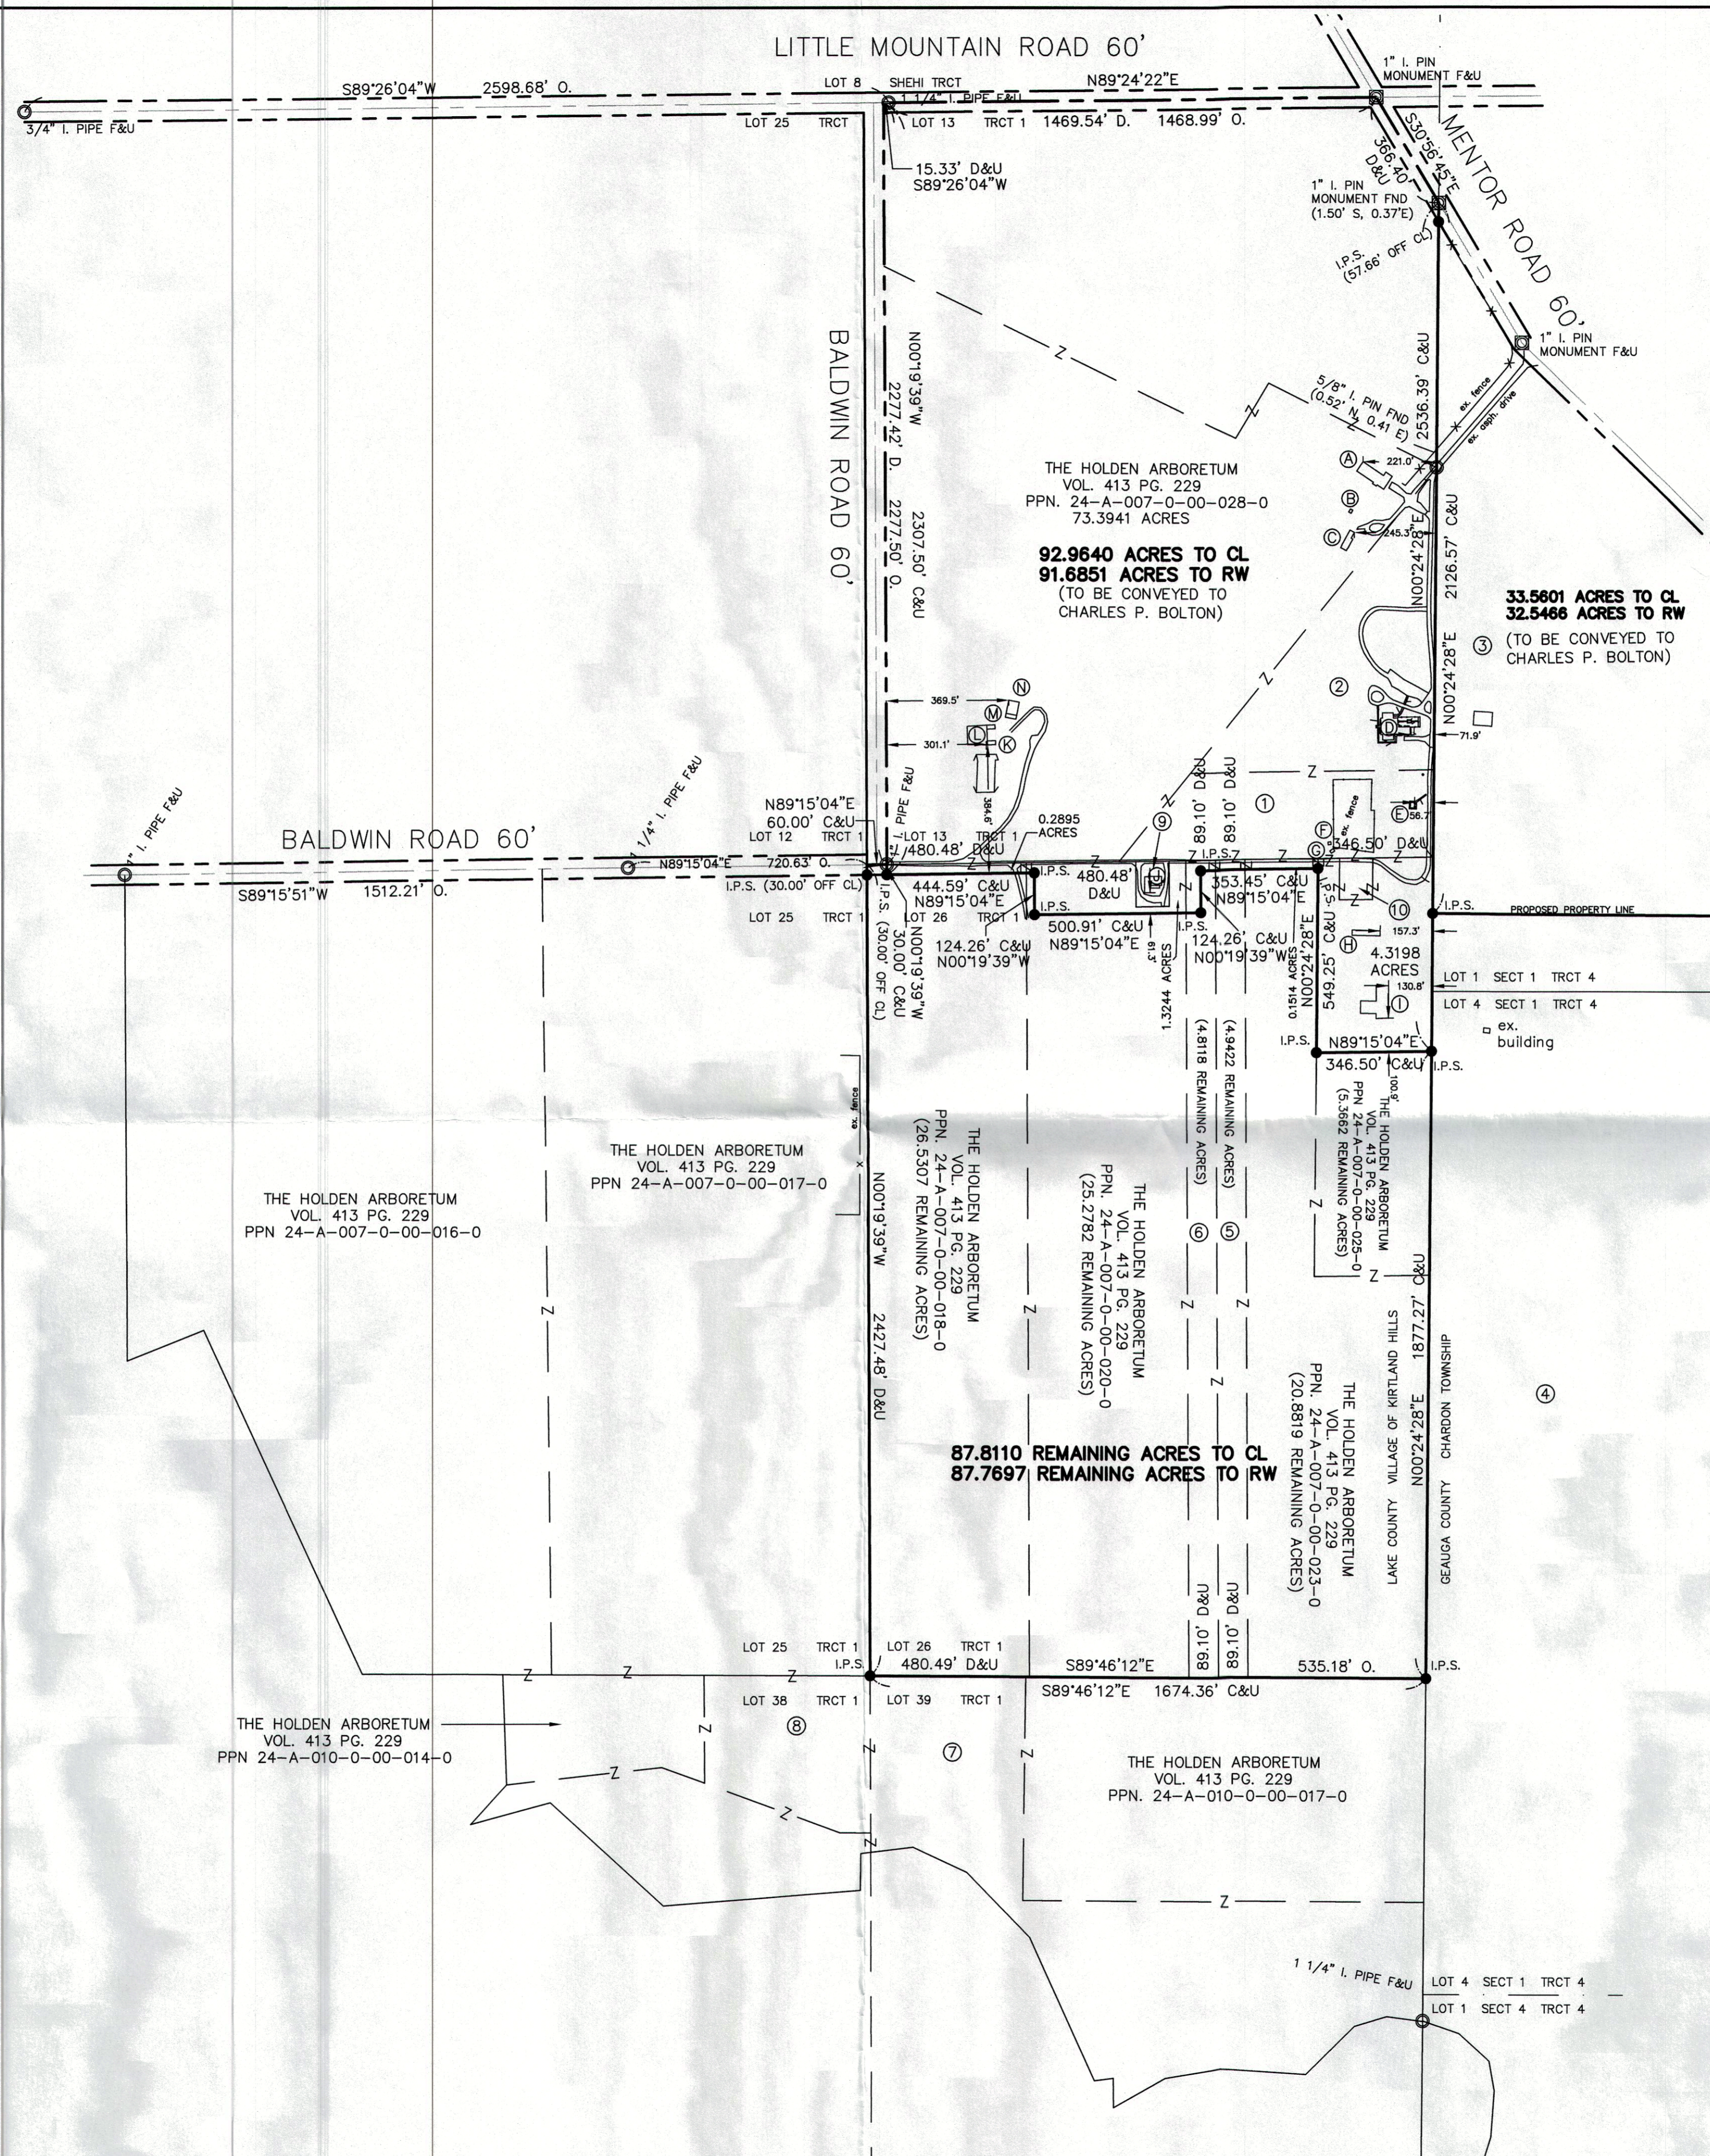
LITTLE MOUNTAIN ROAD 60'

1" I. PIN MONUMENT F&U

S89°26'04"W 2598.68' O.

LOT 8 SHEHI TRCT

1 1/4" I. PIPE F&U

N89°24'22"E

3/4" I. PIPE F&U

LOT 25 TRCT

LOT 13 TRCT 1 1469.54' D. 1468.99' O.

366.40' D&U

S30°56'45"E

MENTOR ROAD 60'

15.33' D&U S89°26'04"W

1" I. PIN MONUMENT FND (1.50' S, 0.37'E)

I.P.S. (57.66' OFF CL)

1" I. PIN MONUMENT F&U

BALDWIN ROAD 60'

N00°19'39"W 2277.42' D. 2277.50' O.

2307.50' C&U

5/8" I. PIN FND (0.52' N, 0.41' E)

2536.39' C&U

ex. fence

ex. asph. drive

221.0'

245.3'

THE HOLDEN ARBORETUM VOL. 413 PG. 229 PPN. 24-A-007-0-00-028-0 73.3941 ACRES

92.9640 ACRES TO CL
91.6851 ACRES TO RW
(TO BE CONVEYED TO CHARLES P. BOLTON)

N00°24'28"E

2126.57' C&U

33.5601 ACRES TO CL
32.5466 ACRES TO RW
(TO BE CONVEYED TO CHARLES P. BOLTON)

N00°24'28"E

71.9'

369.5'

301.1'

384.6'

1" I. PIPE F&U

1 1/4" I. PIPE F&U

I. PIPE F&U

N89°15'04"E 60.00' C&U

LOT 12 TRCT 1

LOT 13 TRCT 1

480.48' D&U

0.2895 ACRES

89.10' D&U

89.10' D&U

156.3'

546.50' D&U

BALDWIN ROAD 60'

N89°15'04"E 720.63' O.

I.P.S. (30.00' OFF CL)

S89°15'51"W 1512.21' O.

N89°15'04"E

I.P.S.

480.48' D&U

I.P.S.

353.45' C&U N89°15'04"E

ex. fence

157.3'

I.P.S.

PROPOSED PROPERTY LINE

LOT 25 TRCT 1

I.P.S. (30.00' OFF CL)

LOT 26 TRCT 1

444.59' C&U

500.91' C&U N89°15'04"E

124.26' C&U N00°19'39"W

124.26' C&U N00°19'39"W

N00°19'39"W 30.00' C&U

1.3244 ACRES

61.3'

0.1514 ACRES

N00°24'28"E 549.25' C&U

4.3198 ACRES

130.8'

LOT 1 SECT 1 TRCT 4

LOT 4 SECT 1 TRCT 4

ex. building

I.P.S.

N89°15'04"E 346.50' C&U

I.P.S.

100.6'

ex. fence

(4.8118 REMAINING ACRES)

(4.9422 REMAINING ACRES)

THE HOLDEN ARBORETUM VOL. 413 PG. 229 PPN 24-A-007-0-00-025-0 (5.3662 REMAINING ACRES)

THE HOLDEN ARBORETUM VOL. 413 PG. 229 PPN 24-A-007-0-00-017-0

THE HOLDEN ARBORETUM VOL. 413 PG. 229 PPN 24-A-007-0-00-016-0

THE HOLDEN ARBORETUM VOL. 413 PG. 229 PPN 24-A-007-0-00-018-0 (26.5307 REMAINING ACRES)

THE HOLDEN ARBORETUM VOL. 413 PG. 229 PPN. 24-A-007-0-00-020-0 (25.2782 REMAINING ACRES)

N00°19'39"W 2427.48' D&U

THE HOLDEN ARBORETUM VOL. 413 PG. 229 PPN. 24-A-007-0-00-023-0 (20.6819 REMAINING ACRES)

N00°24'28"E 1877.27' C&U

LAKE COUNTY VILLAGE OF KIRTLAND HILLS

GEAUGA COUNTY CHARDON TOWNSHIP

87.8110 REMAINING ACRES TO CL
87.7697 REMAINING ACRES TO RW

89.10' D&U

89.10' D&U

LOT 25 TRCT 1

I.P.S.

LOT 26 TRCT 1

480.49' D&U

S89°46'12"E

535.18' O.

I.P.S.

LOT 38 TRCT 1

LOT 39 TRCT 1

S89°46'12"E 1674.36' C&U

THE HOLDEN ARBORETUM VOL. 413 PG. 229 PPN 24-A-010-0-00-014-0

THE HOLDEN ARBORETUM VOL. 413 PG. 229 PPN. 24-A-010-0-00-017-0

1 1/4" I. PIPE F&U

LOT 4 SECT 1 TRCT 4

LOT 1 SECT 4 TRCT 4

A B C D E F G H I K L M N

1 2 3 4 5 6 7 8 9 10